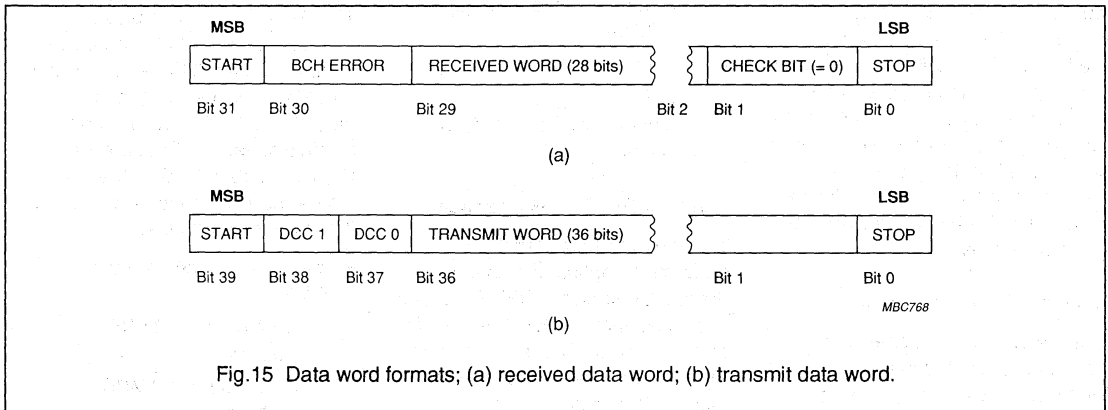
MSB

LSB

| START | BCH ERROR | RECEIVED WORD (28 bits) | | CHECK BIT (= 0) | STOP |
|---|---|---|---|---|---|

Bit 31 Bit 30 Bit 29 Bit 2 Bit 1 Bit 0

(a)

MSB

LSB

| START | DCC 1 | DCC 0 | TRANSMIT WORD (36 bits) | | STOP |
|---|---|---|---|---|---|

Bit 39 Bit 38 Bit 37 Bit 36 Bit 1 Bit 0

MBC768

(b)

Fig.15 Data word formats; (a) received data word; (b) transmit data word.